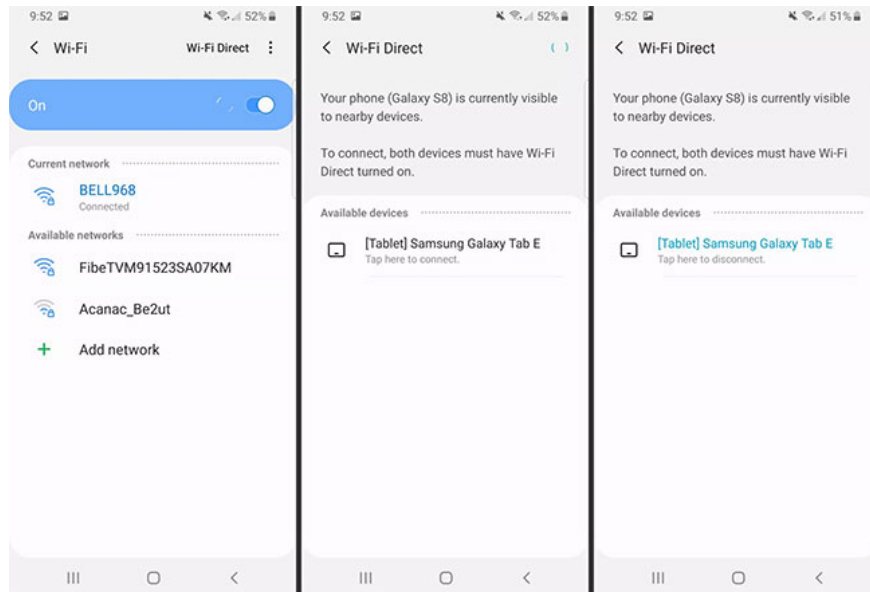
9:52 52%

Wi-Fi Wi-Fi Direct

On

Current network

BELL968
Connected

Available networks

FibeTVM91523SA07KM

Acanac_Be2ut

Add network

9:52 52%

Wi-Fi Direct

Your phone (Galaxy S8) is currently visible to nearby devices.

To connect, both devices must have Wi-Fi Direct turned on.

Available devices

[Tablet] Samsung Galaxy Tab E
Tap here to connect.

9:52 51%

Wi-Fi Direct

Your phone (Galaxy S8) is currently visible to nearby devices.

To connect, both devices must have Wi-Fi Direct turned on.

Available devices

[Tablet] Samsung Galaxy Tab E
Tap here to disconnect.